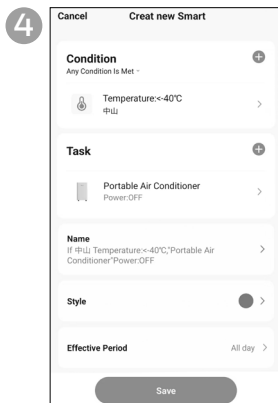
4

Cancel Creat new Smart

Condition
Any Condition Is Met

Temperature:<-40℃
中山

Task

Portable Air Conditioner
Power:OFF

Name
If 中山 Temperature:<-40℃,"Portable Air Conditioner"Power:OFF

Style

Effective Period
All day

Save